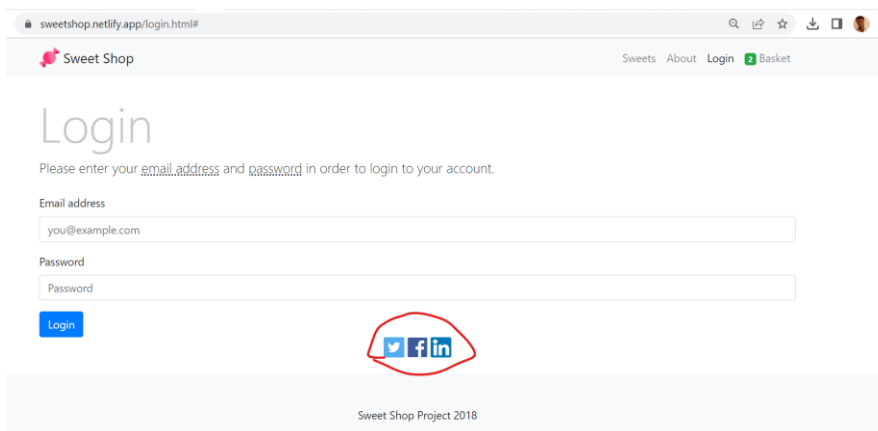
sweetshop.netlify.app/login.html#

Sweet Shop

Sweets About Login 2 Basket

Login

Please enter your email address and password in order to login to your account.

Email address

you@example.com

Password

Password

Login

Sweet Shop Project 2018